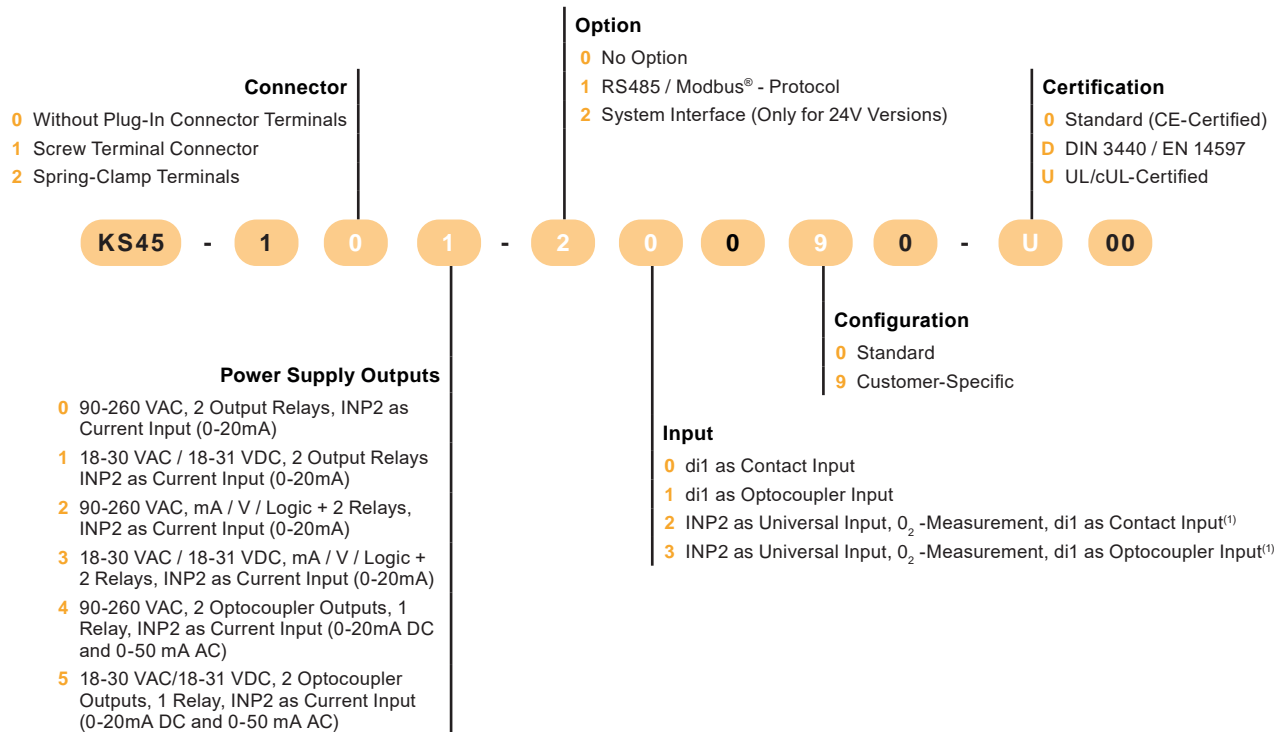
Option
0 No Option
1 RS485 / Modbus® - Protocol
2 System Interface (Only for 24V Versions)

Connector
0 Without Plug-In Connector Terminals
1 Screw Terminal Connector
2 Spring-Clamp Terminals

Certification
0 Standard (CE-Certified)
D DIN 3440 / EN 14597
U UL/cUL-Certified

KS45 - 1 0 1 - 2 0 0 9 0 - U 00

Configuration
0 Standard
9 Customer-Specific

Power Supply Outputs
0 90-260 VAC, 2 Output Relays, INP2 as Current Input (0-20mA)
1 18-30 VAC / 18-31 VDC, 2 Output Relays INP2 as Current Input (0-20mA)
2 90-260 VAC, mA / V / Logic + 2 Relays, INP2 as Current Input (0-20mA)
3 18-30 VAC / 18-31 VDC, mA / V / Logic + 2 Relays, INP2 as Current Input (0-20mA)
4 90-260 VAC, 2 Optocoupler Outputs, 1 Relay, INP2 as Current Input (0-20mA DC and 0-50 mA AC)
5 18-30 VAC/18-31 VDC, 2 Optocoupler Outputs, 1 Relay, INP2 as Current Input (0-20mA DC and 0-50 mA AC)

Input
0 di1 as Contact Input
1 di1 as Optocoupler Input
2 INP2 as Universal Input, $0_2$ -Measurement, di1 as Contact Input$^{(1)}$
3 INP2 as Universal Input, $0_2$ -Measurement, di1 as Optocoupler Input$^{(1)}$